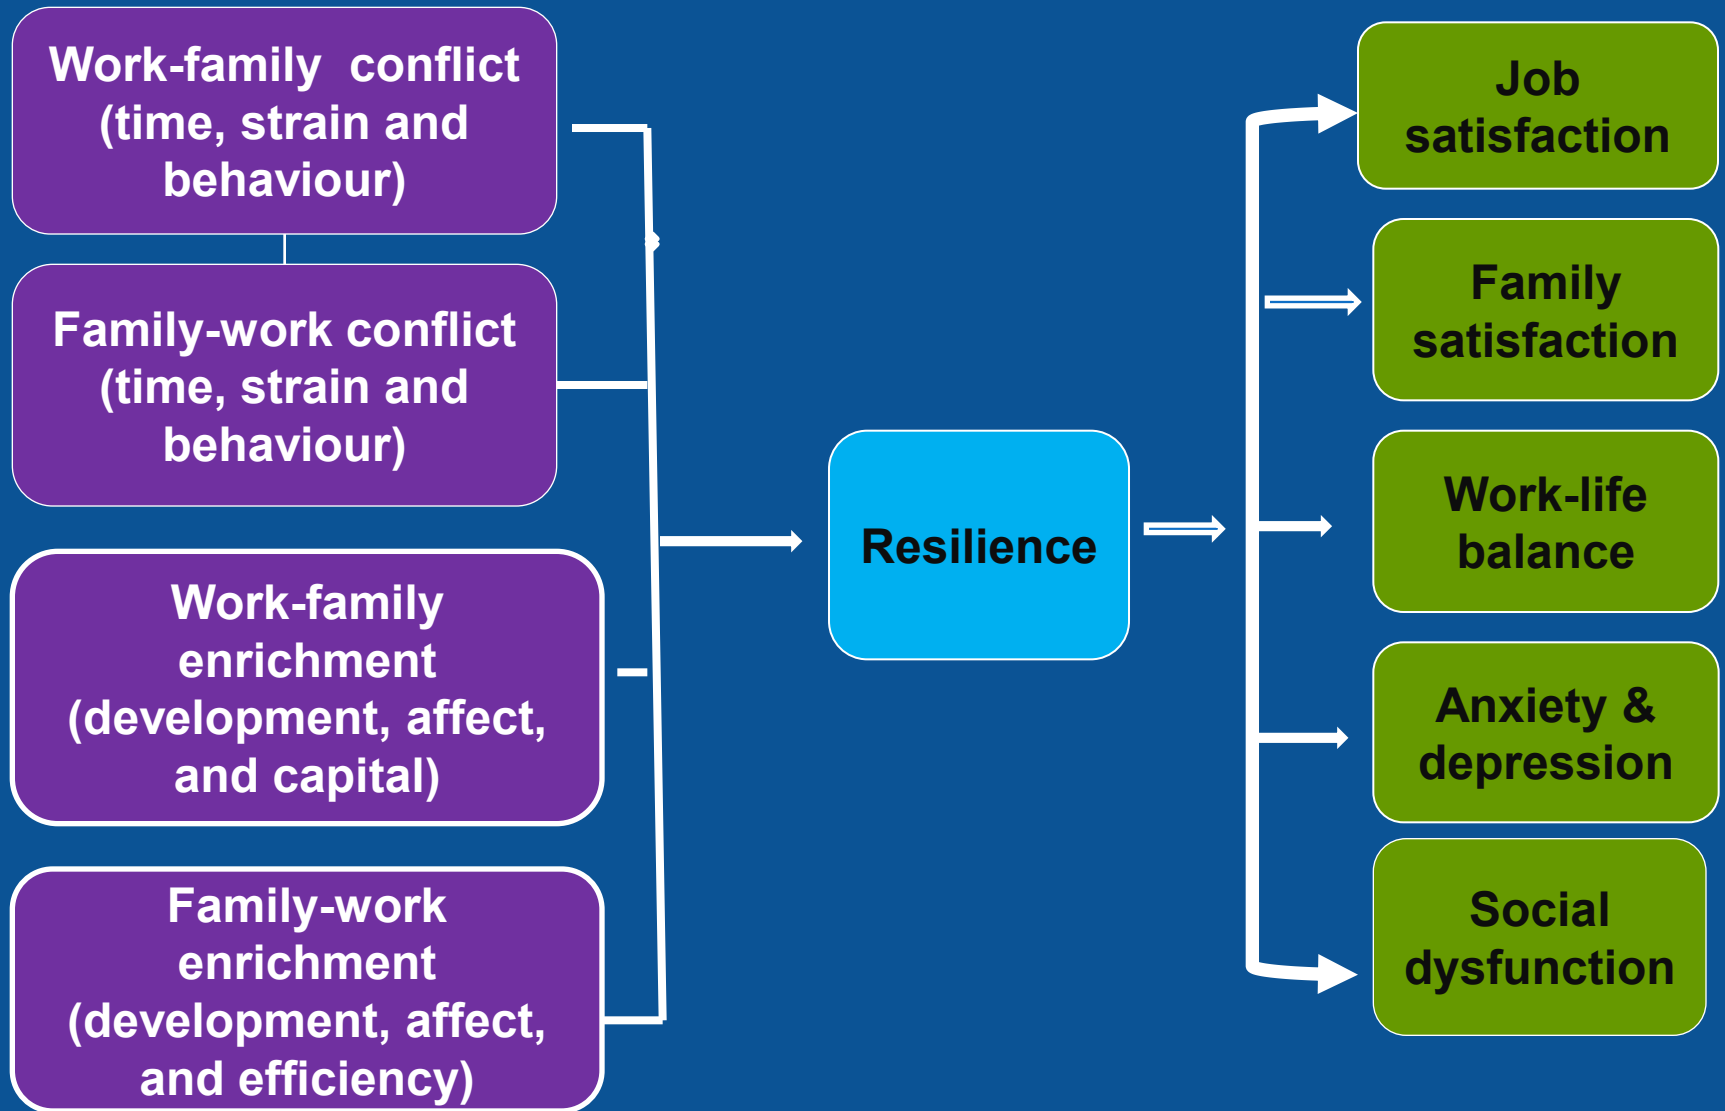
Work-family conflict (time, strain and behaviour)

Family-work conflict (time, strain and behaviour)

Work-family enrichment (development, affect, and capital)

Family-work enrichment (development, affect, and efficiency)

Resilience

Job satisfaction

Family satisfaction

Work-life balance

Anxiety & depression

Social dysfunction